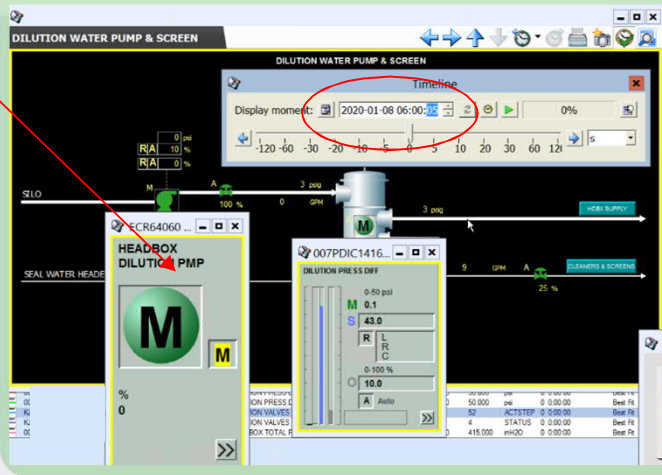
DILUTION WATER PUMP & SCREEN

DILUTION WATER PUMP & SCREEN

Timeline

Display moment: 2020-01-08 06:00:00 0%

-120 -60 -30 -20 -10 -5 0 5 10 20 30 60 120 s

0 psi
R A 10 %
R A 0 %

SILO
M A 3 psig
100 % 0 GPM
3 psig HDBX SUPPLY

FCR64060
HEADBOX DILUTION PMP
M
M
%
0

SEAL WATER HEADER

007PDIC1416...
DILUTION PRESS DIFF
0-50 psi
M 0.1
S 43.0
R L R C
0-100 %
10.0
A Auto

9 GPM A CLEANERS & SCREENS
25 %

DILUTION PRESS D 50.000 psi 0 0:00:00 Best Fit
ION VALVES 52 ACTSTEP 0 0:00:00 Best Fit
ION VALVES 4 STATUS 0 0:00:00 Best Fit
BOX TOTAL P 415.000 inH2O 0 0:00:00 Best Fit